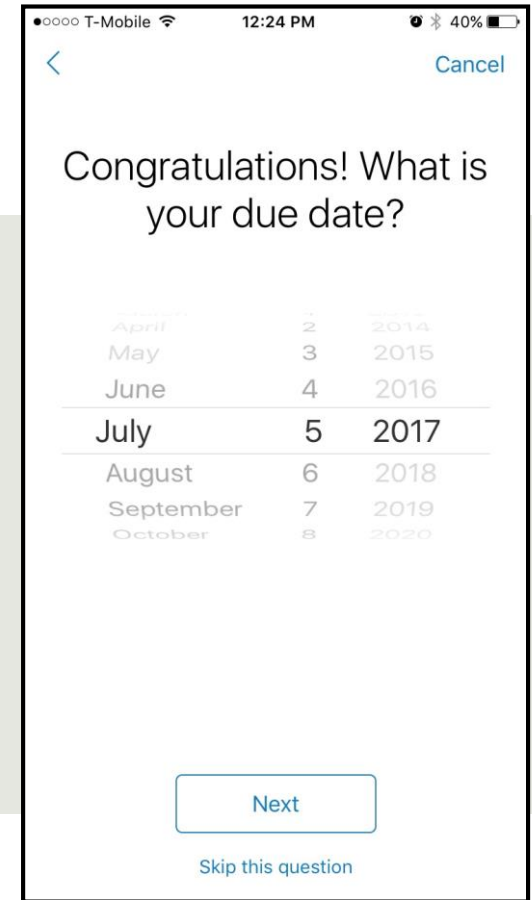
●○○○○ T-Mobile 12:24 PM 40%

<

Cancel

Congratulations! What is your due date?

April 2 2014
May 3 2015
June 4 2016
July 5 2017
August 6 2018
September 7 2019
October 8 2020

Next

Skip this question